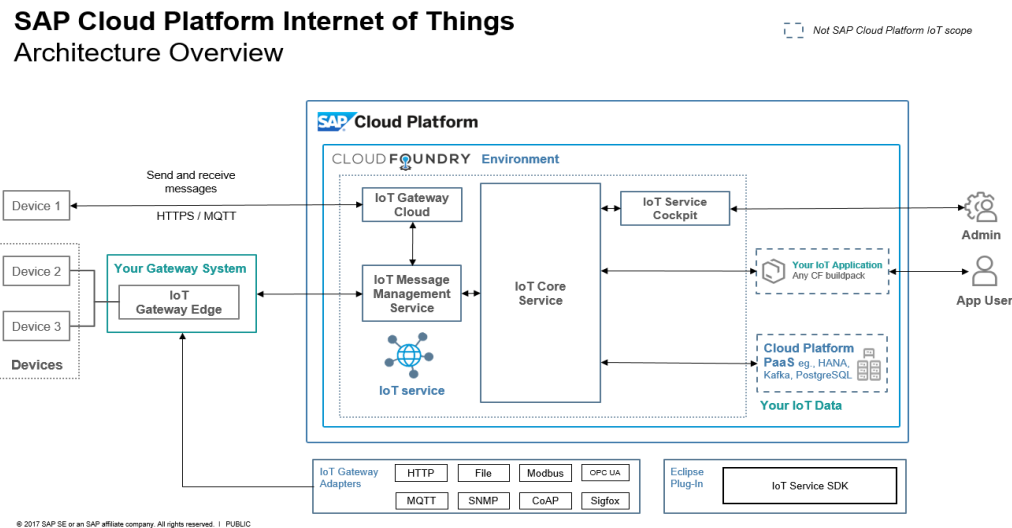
SAP Cloud Platform Internet of Things
Architecture Overview

Not SAP Cloud Platform IoT scope

SAP Cloud Platform

CLOUD FOUNDRY Environment

Send and receive messages

HTTPS / MQTT

Device 1

Device 2

Device 3

Devices

Your Gateway System

IoT Gateway Edge

IoT Gateway Cloud

IoT Message Management Service

IoT service

IoT Core Service

IoT Service Cockpit

Your IoT Application
Any CF buildpack

Cloud Platform PaaS eg., HANA, Kafka, PostgreSQL

Your IoT Data

Admin

App User

IoT Gateway Adapters

| HTTP | File | Modbus | OPC UA |
|---|---|---|---|
| MQTT | SNMP | CoAP | Sigfox |

Eclipse Plug-In

IoT Service SDK

© 2017 SAP SE or an SAP affiliate company. All rights reserved. | PUBLIC